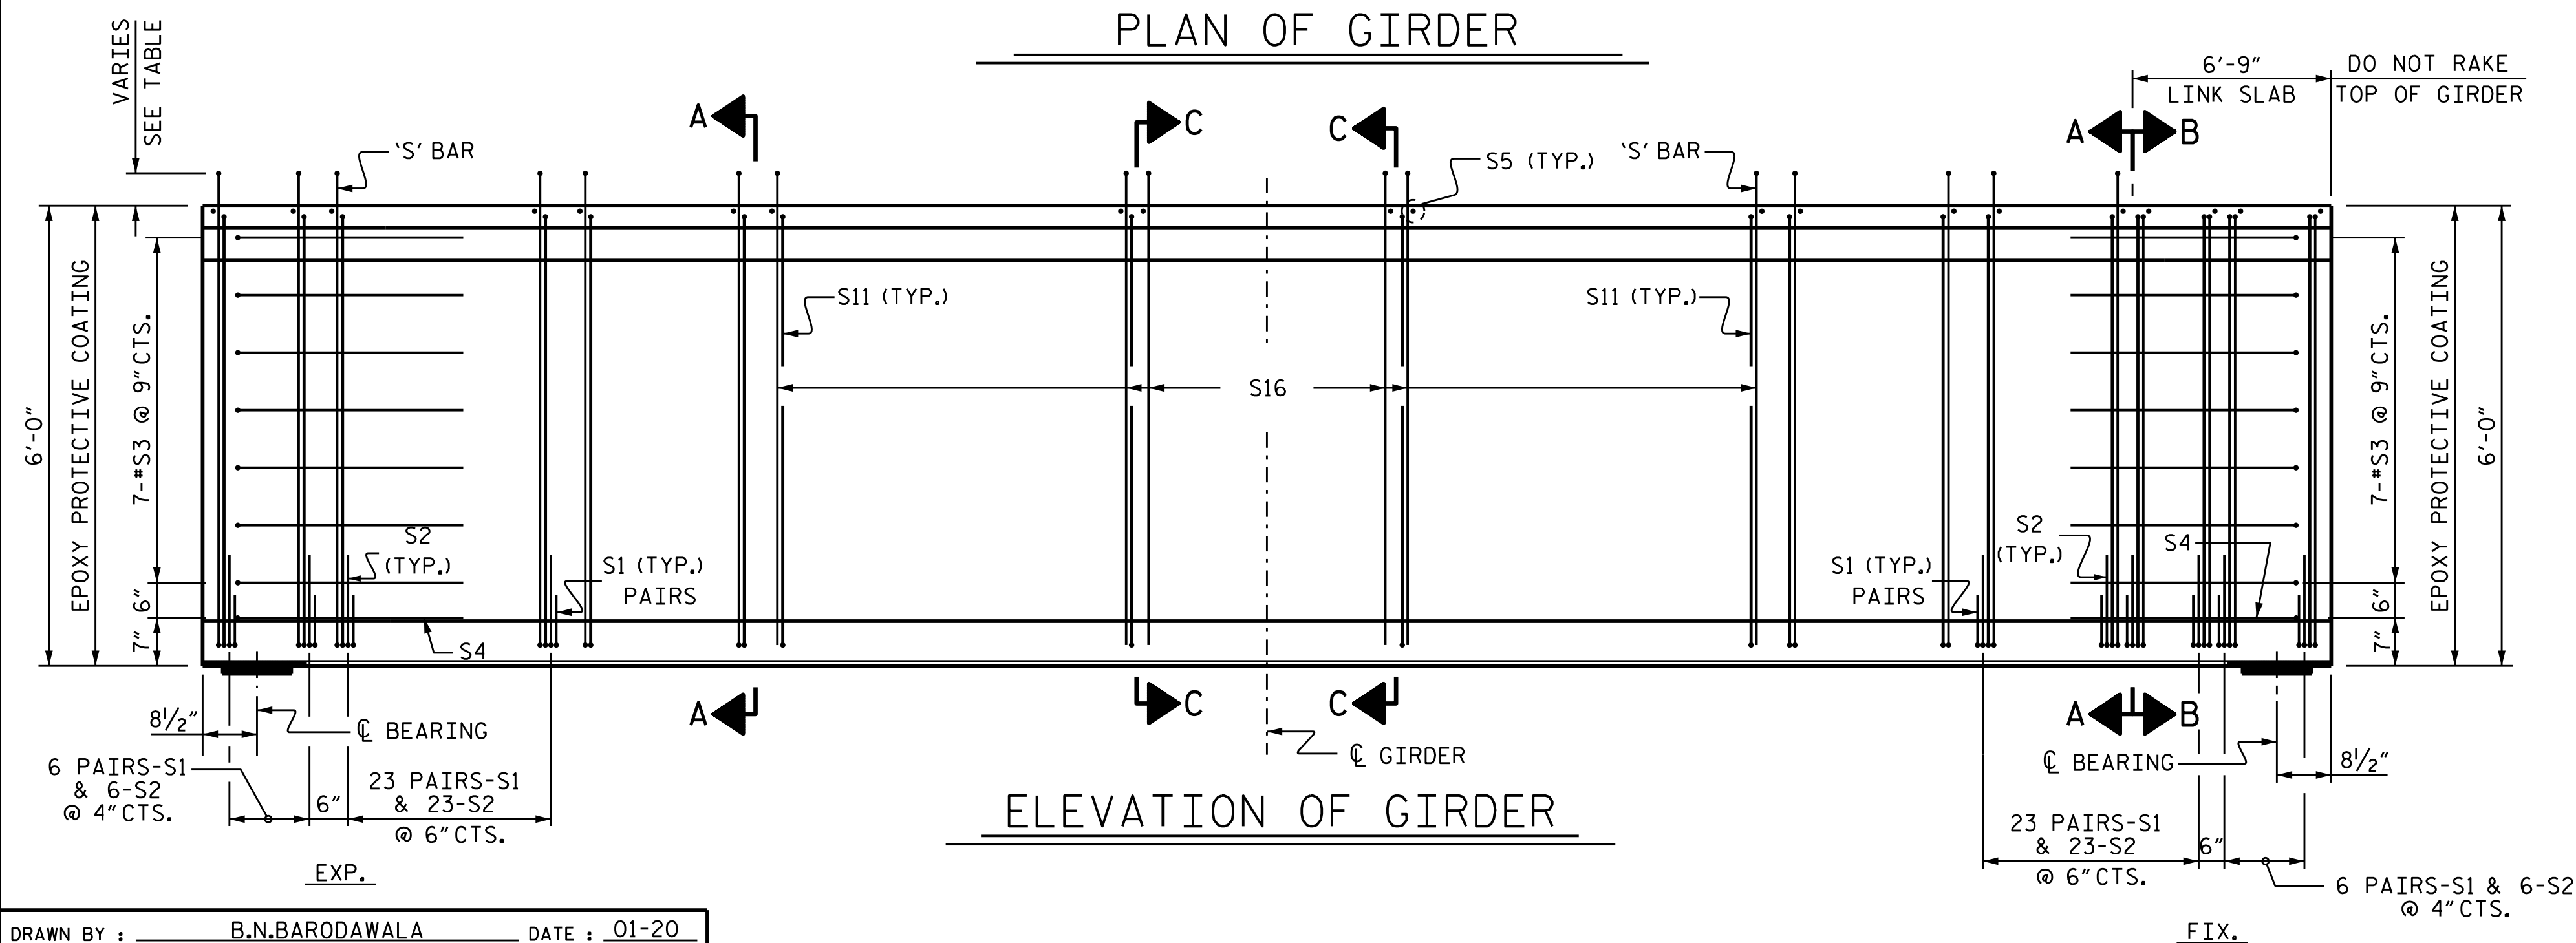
PLAN OF GIRDER

VARIES SEE TABLE

6'-9"
LINK SLAB

DO NOT RAKE TOP OF GIRDER

A C C A B

'S' BAR

S5 (TYP.)

'S' BAR

S11 (TYP.)

S11 (TYP.)

S16

6'-0"
EPOXY PROTECTIVE COATING
7-#S3 @ 9"CTS.
6"
7"

S2 (TYP.)

S1 (TYP.) PAIRS

S4

S1 (TYP.) PAIRS

S2 (TYP.)

S4

7-#S3 @ 9"CTS.
6"
7"
EPOXY PROTECTIVE COATING
6'-0"

A C C A B

$8\frac{1}{2}$"

℄ BEARING

℄ GIRDER

℄ BEARING

$8\frac{1}{2}$"

6 PAIRS-S1 & 6-S2 @ 4"CTS.

6"

23 PAIRS-S1 & 23-S2 @ 6"CTS.

ELEVATION OF GIRDER

23 PAIRS-S1 & 23-S2 @ 6"CTS.

6"

6 PAIRS-S1 & 6-S2 @ 4"CTS.

EXP.

FIX.

DRAWN BY : B.N.BARODAWALA DATE : 01-20